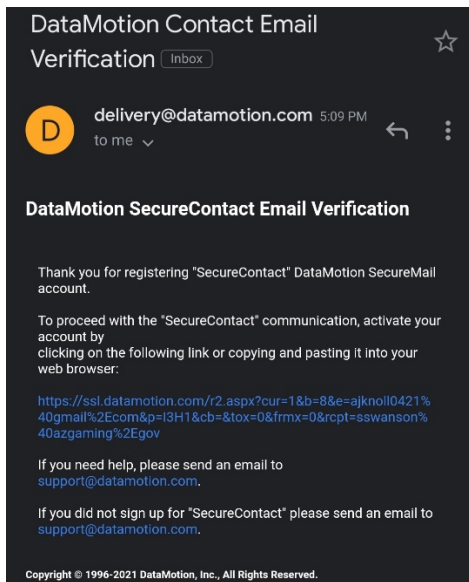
DataMotion Contact Email Verification Inbox

D

delivery@datamotion.com 5:09 PM
to me

DataMotion SecureContact Email Verification

Thank you for registering "SecureContact" DataMotion SecureMail account.

To proceed with the "SecureContact" communication, activate your account by
clicking on the following link or copying and pasting it into your web browser:

https://ssl.datamotion.com/r2.aspx?cur=1&b=8&e=ajknoll0421%40gmail%2Ecom&p=I3H1&cb=&tox=0&frmx=0&rcpt=sswanson%40azgaming%2Egov

If you need help, please send an email to support@datamotion.com.

If you did not sign up for "SecureContact" please send an email to support@datamotion.com.

Copyright © 1996-2021 DataMotion, Inc., All Rights Reserved.